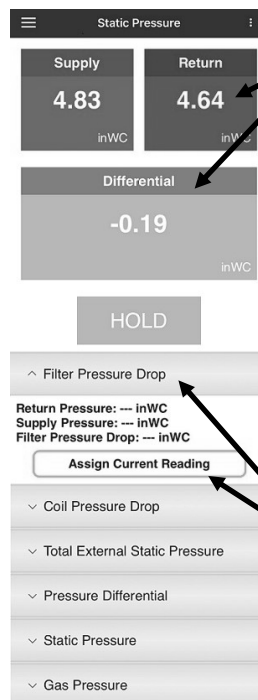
Static Pressure

Supply
4.83
inWC

Return
4.64
inWC

Differential
-0.19
inWC

HOLD

^ Filter Pressure Drop

Return Pressure: --- inWC
Supply Pressure: --- inWC
Filter Pressure Drop: --- inWC

Assign Current Reading

˅ Coil Pressure Drop

˅ Total External Static Pressure

˅ Pressure Differential

˅ Static Pressure

˅ Gas Pressure